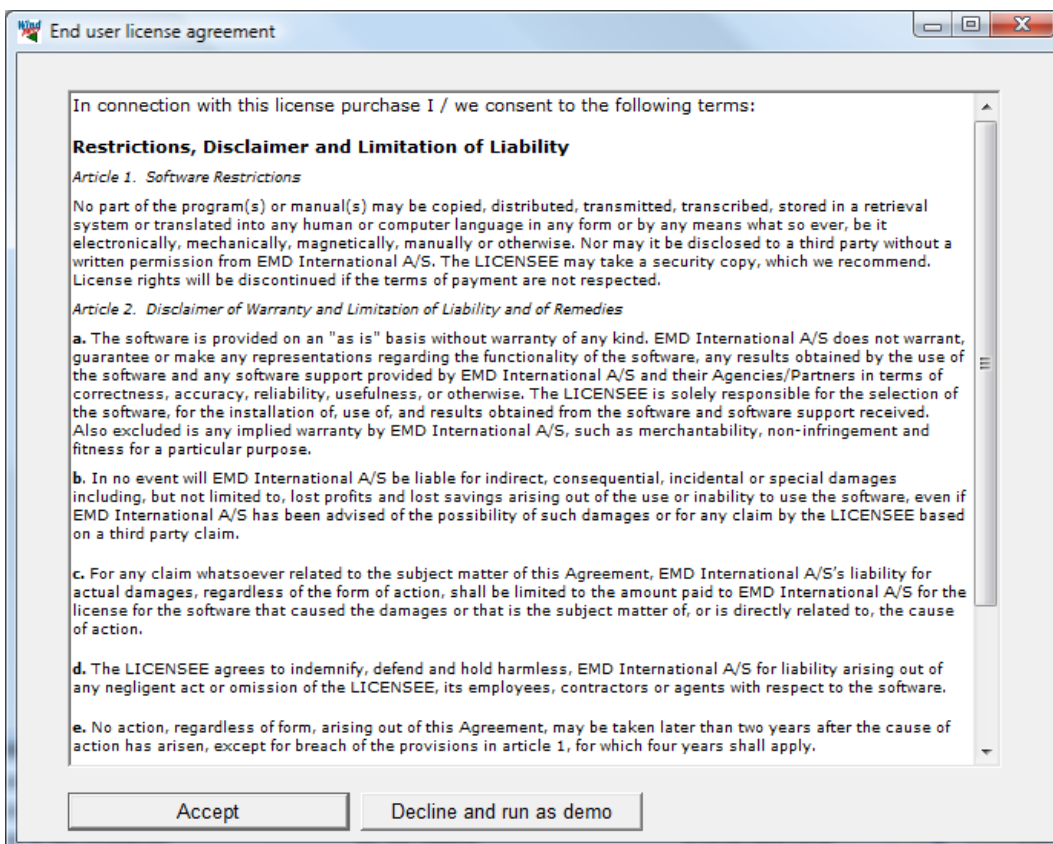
End user license agreement

In connection with this license purchase I / we consent to the following terms:

**Restrictions, Disclaimer and Limitation of Liability**

*Article 1. Software Restrictions*

No part of the program(s) or manual(s) may be copied, distributed, transmitted, transcribed, stored in a retrieval system or translated into any human or computer language in any form or by any means what so ever, be it electronically, mechanically, magnetically, manually or otherwise. Nor may it be disclosed to a third party without a written permission from EMD International A/S. The LICENSEE may take a security copy, which we recommend. License rights will be discontinued if the terms of payment are not respected.

*Article 2. Disclaimer of Warranty and Limitation of Liability and of Remedies*

**a.** The software is provided on an "as is" basis without warranty of any kind. EMD International A/S does not warrant, guarantee or make any representations regarding the functionality of the software, any results obtained by the use of the software and any software support provided by EMD International A/S and their Agencies/Partners in terms of correctness, accuracy, reliability, usefulness, or otherwise. The LICENSEE is solely responsible for the selection of the software, for the installation of, use of, and results obtained from the software and software support received. Also excluded is any implied warranty by EMD International A/S, such as merchantability, non-infringement and fitness for a particular purpose.

**b.** In no event will EMD International A/S be liable for indirect, consequential, incidental or special damages including, but not limited to, lost profits and lost savings arising out of the use or inability to use the software, even if EMD International A/S has been advised of the possibility of such damages or for any claim by the LICENSEE based on a third party claim.

**c.** For any claim whatsoever related to the subject matter of this Agreement, EMD International A/S's liability for actual damages, regardless of the form of action, shall be limited to the amount paid to EMD International A/S for the license for the software that caused the damages or that is the subject matter of, or is directly related to, the cause of action.

**d.** The LICENSEE agrees to indemnify, defend and hold harmless, EMD International A/S for liability arising out of any negligent act or omission of the LICENSEE, its employees, contractors or agents with respect to the software.

**e.** No action, regardless of form, arising out of this Agreement, may be taken later than two years after the cause of action has arisen, except for breach of the provisions in article 1, for which four years shall apply.

Accept

Decline and run as demo